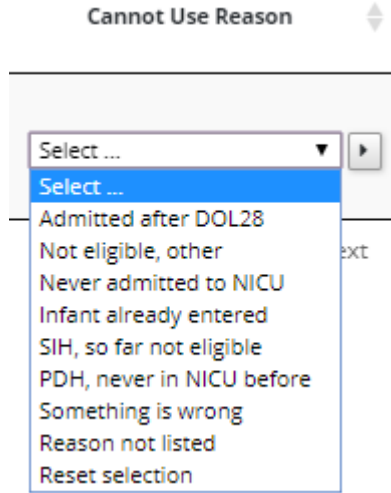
Cannot Use Reason

Select ...

Select ...
Admitted after DOL28
Not eligible, other
Never admitted to NICU
Infant already entered
SIH, so far not eligible
PDH, never in NICU before
Something is wrong
Reason not listed
Reset selection

ext